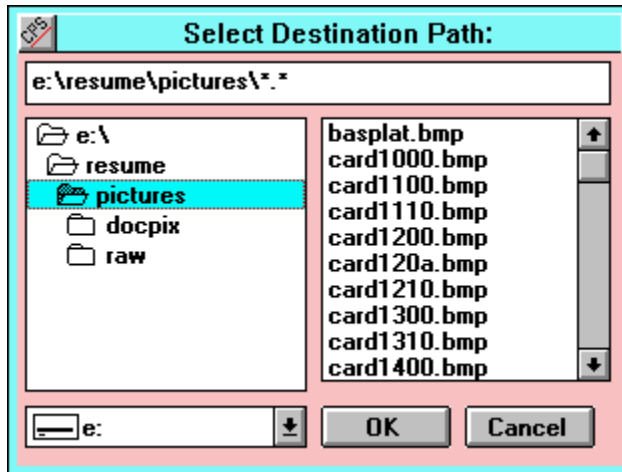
CPS

Select Destination Path:

e:\resume\pictures\*.*

e:\
resume
pictures
docpix
raw

basplat.bmp
card1000.bmp
card1100.bmp
card1110.bmp
card1200.bmp
card120a.bmp
card1210.bmp
card1300.bmp
card1310.bmp
card1400.bmp

e:

OK

Cancel